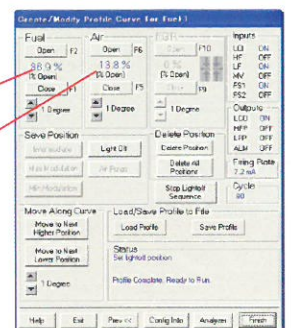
Create/Modify Profile Curve for Fuel 1

Fuel
Open F2
98.9 %
(% Open)
Close F3
1 Degree

Air
Open F6
13.8 %
(% Open)
Close F5
1 Degree

FGR
Open F10
0 %
(% Open)
Close F9
1 Degree

Inputs
LCI ON
HF OFF
LF ON
MV OFF
PS1 ON
PS2 OFF

Outputs
LCO ON
HFP OFF
LFP OFF
ALM OFF

Firing Rate
7.2 mA

Cycle
80

Save Position
Low Modulation
Light Off
High Modulation
Air Purge
Min Modulation

Delete Position
Delete Position
Delete All Positions
Stop Lightoff Sequence

Move Along Curve
Move to Next Higher Position
Move to Next Lower Position
1 Degree

Load/Save Profile to File
Load Profile
Save Profile

Status
Set lightoff position

Profile Complete, Ready to Run.

Help
Exit
Previous
Config Info
Analyzer
Finish